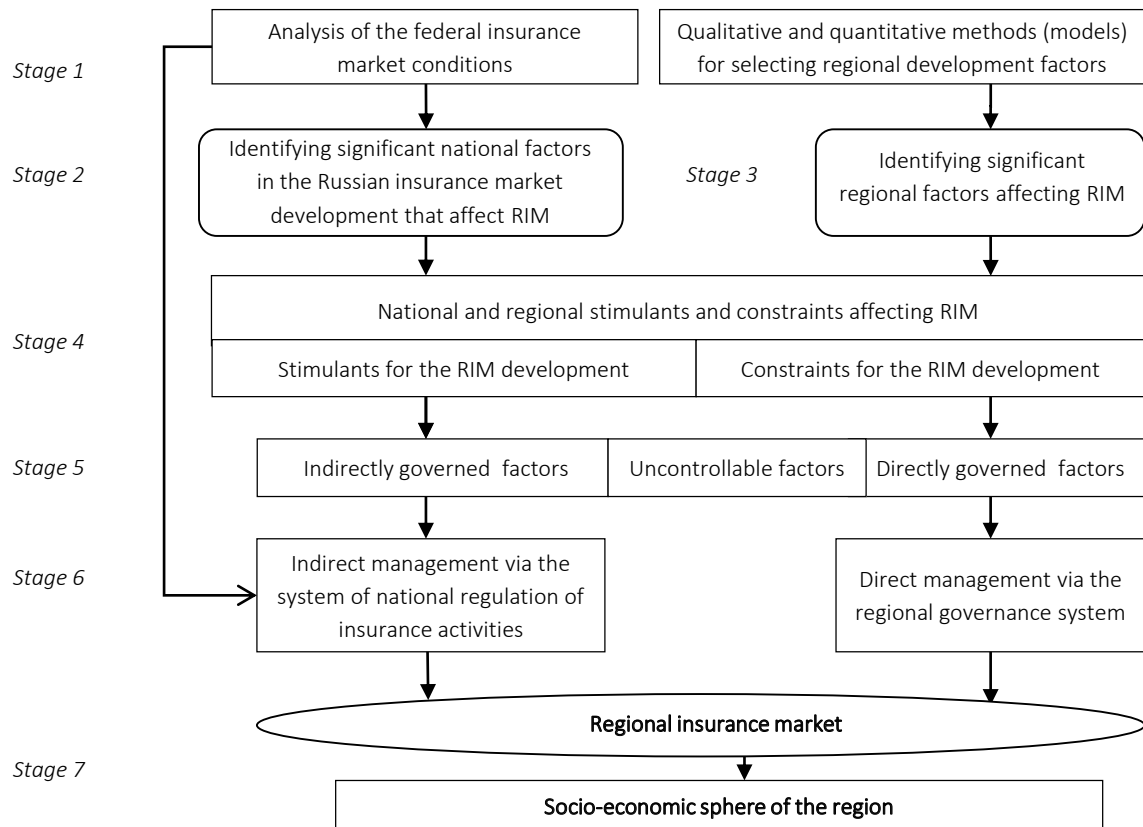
Stage 1

Analysis of the federal insurance market conditions

Qualitative and quantitative methods (models) for selecting regional development factors

Stage 2

Identifying significant national factors in the Russian insurance market development that affect RIM

Stage 3

Identifying significant regional factors affecting RIM

Stage 4

National and regional stimulants and constraints affecting RIM

Stimulants for the RIM development

Constraints for the RIM development

Stage 5

Indirectly governed factors

Uncontrollable factors

Directly governed factors

Stage 6

Indirect management via the system of national regulation of insurance activities

Direct management via the regional governance system

Regional insurance market

Stage 7

Socio-economic sphere of the region